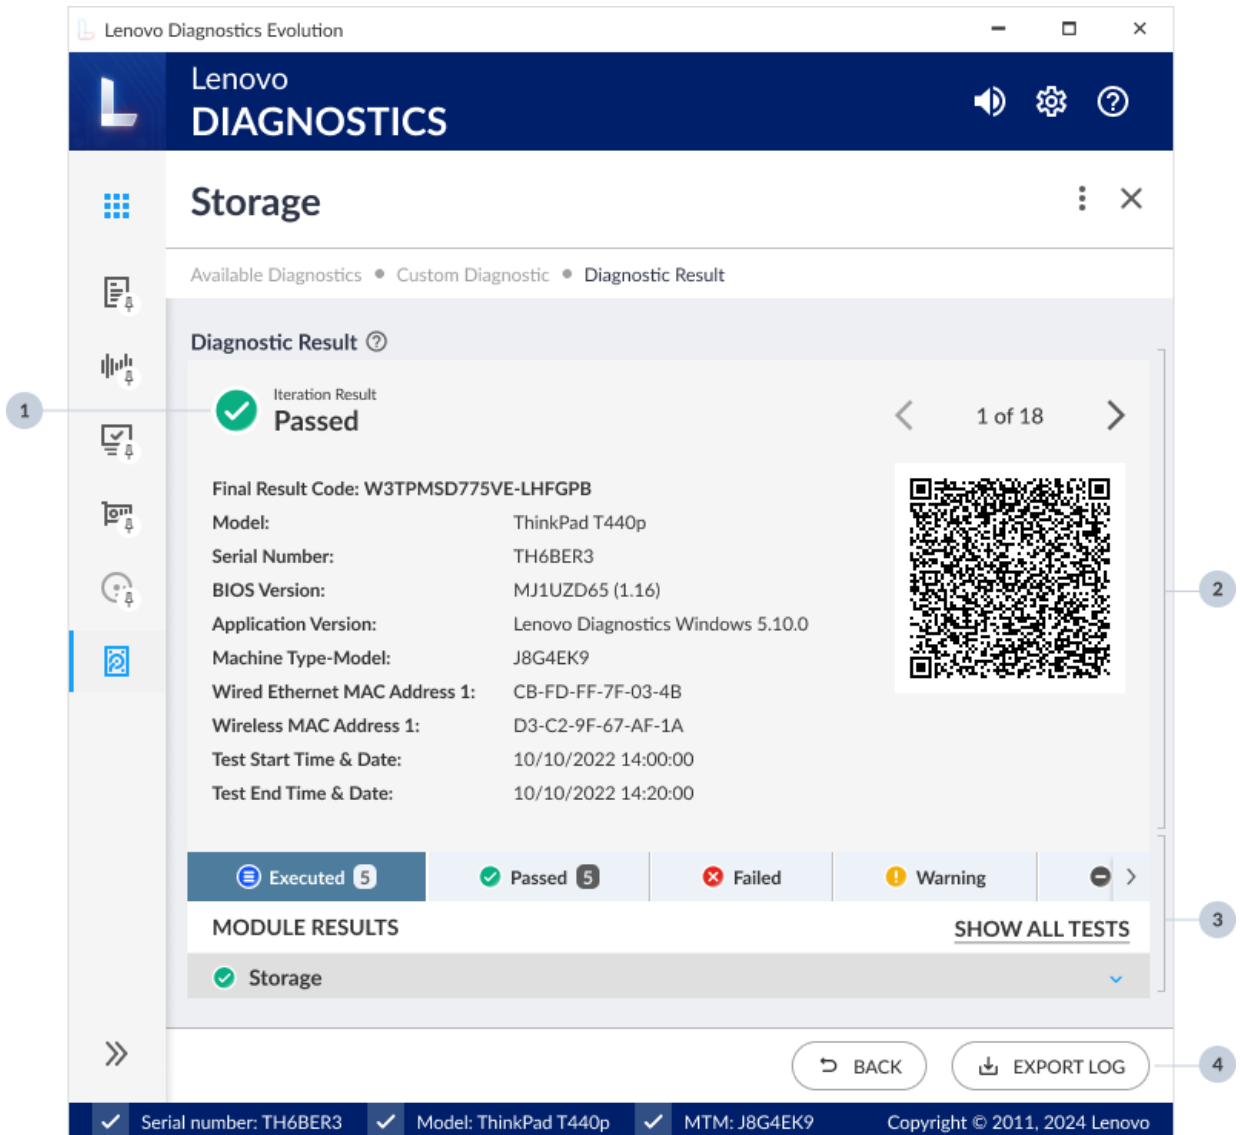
Lenovo Diagnostics Evolution

Lenovo
DIAGNOSTICS

Storage

Available Diagnostics • Custom Diagnostic • Diagnostic Result

Diagnostic Result

1

Iteration Result
Passed

1 of 18

Final Result Code: W3TPMSD775VE-LHFGPB

| | |
|---|---|
| Model: | ThinkPad T440p |
| Serial Number: | TH6BER3 |
| BIOS Version: | MJ1UZD65 (1.16) |
| Application Version: | Lenovo Diagnostics Windows 5.10.0 |
| Machine Type-Model: | J8G4EK9 |
| Wired Ethernet MAC Address 1: | CB-FD-FF-7F-03-4B |
| Wireless MAC Address 1: | D3-C2-9F-67-AF-1A |
| Test Start Time & Date: | 10/10/2022 14:00:00 |
| Test End Time & Date: | 10/10/2022 14:20:00 |

2

Executed 5 | Passed 5 | Failed | Warning

3

MODULE RESULTS
SHOW ALL TESTS

Storage

BACK
EXPORT LOG

4

Serial number: TH6BER3 Model: ThinkPad T440p MTM: J8G4EK9 Copyright © 2011, 2024 Lenovo